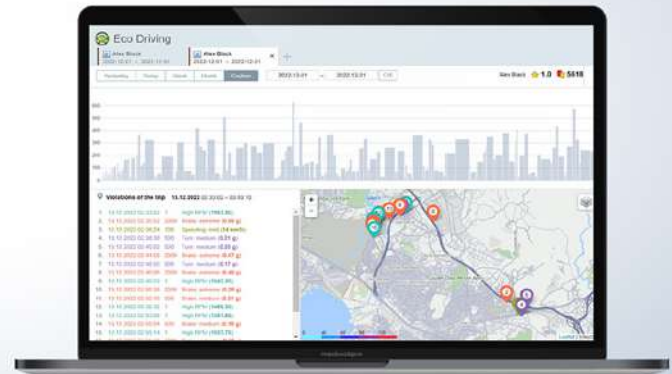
Eco Driving

Alex Black
2022-12-01 – 2022-12-01

Alex Black
2022-12-01 – 2022-12-01

Alex Black 1.0 5818

Violations of the trip 13.12.2022

1. 13.12.2022 High RPM
2. 13.12.2022 Brake: extreme
3. 13.12.2022 Speeding: mild
4. 13.12.2022 Turn: medium
5. 13.12.2022 Turn: medium
6. 13.12.2022 Brake: extreme
7. 13.12.2022 Turn: medium
8. 13.12.2022 Brake: extreme
9. 13.12.2022 High RPM
10. 13.12.2022 Brake: extreme
11. 13.12.2022 Brake: medium
12. 13.12.2022 High RPM
13. 13.12.2022 High RPM
14. 13.12.2022 Brake: medium
15. 13.12.2022 High RPM
16. 13.12.2022 High RPM